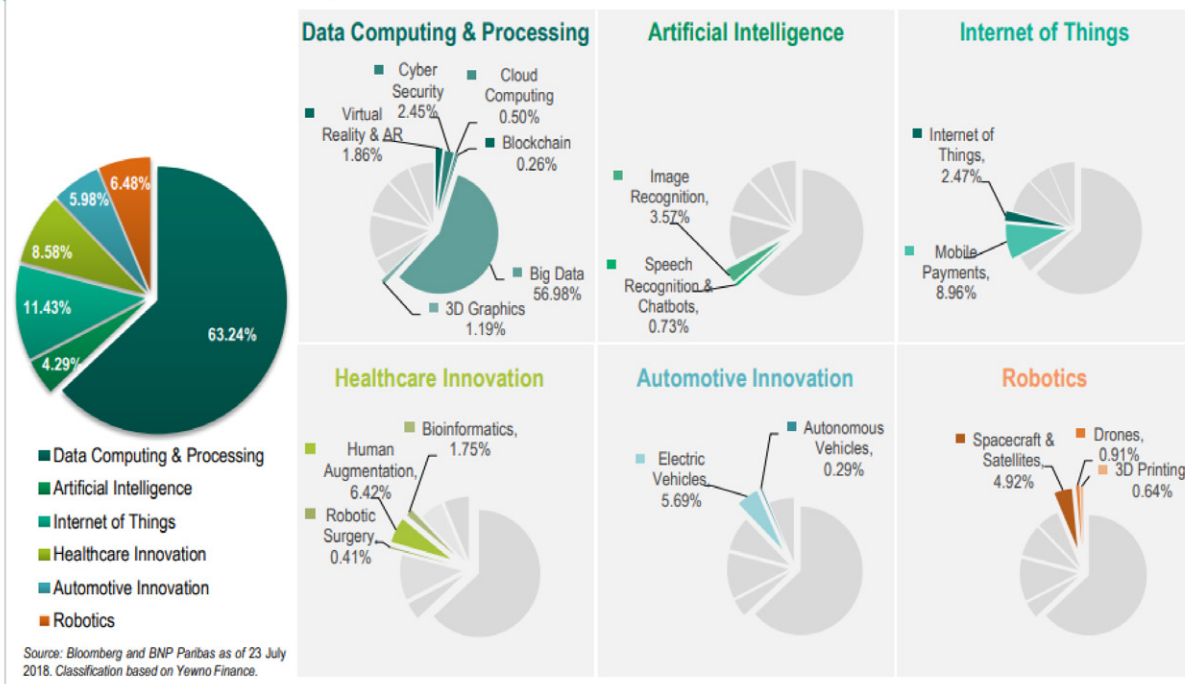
6.48%
5.98%
8.58%
11.43%
4.29%
63.24%

Data Computing & Processing
Artificial Intelligence
Internet of Things
Healthcare Innovation
Automotive Innovation
Robotics

Source: Bloomberg and BNP Paribas as of 23 July 2018. Classification based on Yewno Finance.

Data Computing & Processing
Cyber Security 2.45%
Cloud Computing 0.50%
Virtual Reality & AR 1.86%
Blockchain 0.26%
Big Data 56.98%
3D Graphics 1.19%

Artificial Intelligence
Image Recognition, 3.57%
Speech Recognition & Chatbots, 0.73%

Internet of Things
Internet of Things, 2.47%
Mobile Payments, 8.96%

Healthcare Innovation
Bioinformatics, 1.75%
Human Augmentation, 6.42%
Robotic Surgery, 0.41%

Automotive Innovation
Autonomous Vehicles, 0.29%
Electric Vehicles 5.69%

Robotics
Spacecraft & Satellites, 4.92%
Drones, 0.91%
3D Printing 0.64%